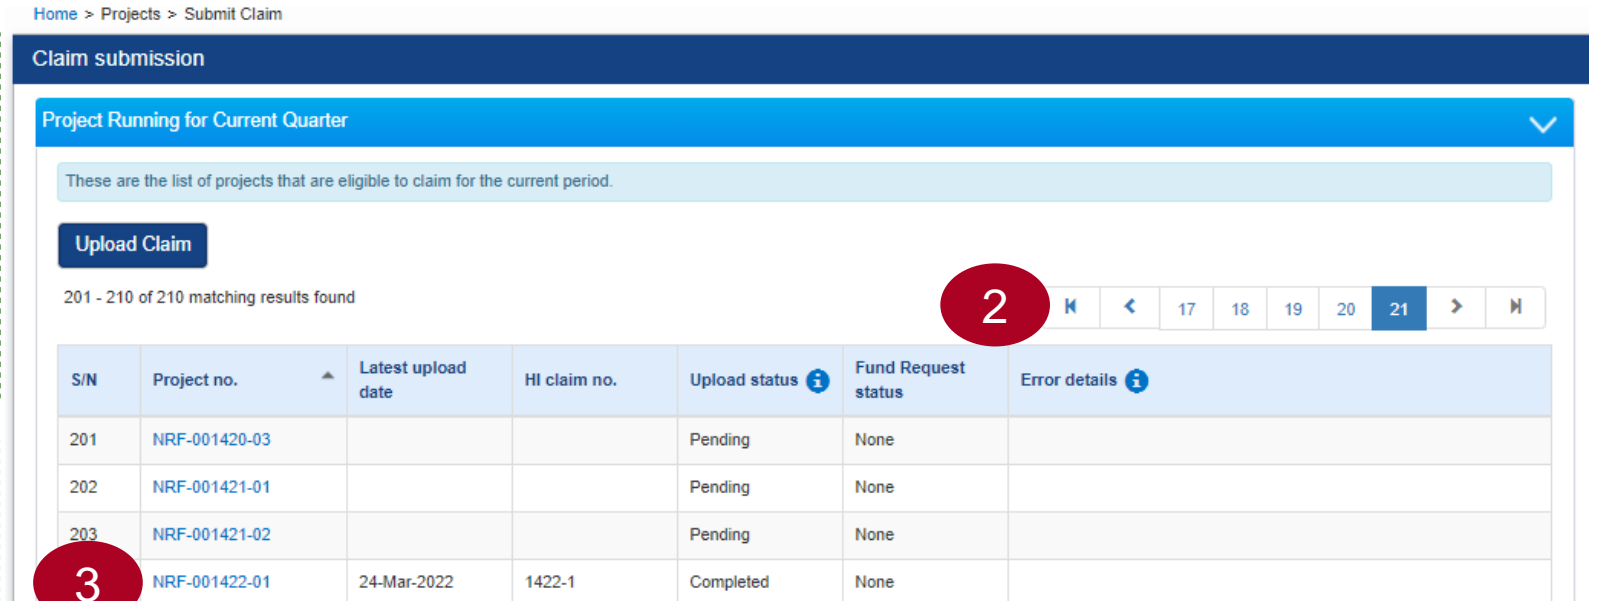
Home > Projects > Submit Claim

Claim submission

Project Running for Current Quarter

These are the list of projects that are eligible to claim for the current period.

Upload Claim

201 - 210 of 210 matching results found

2

17 18 19 20 21

| S/N | Project no. | Latest upload date | HI claim no. | Upload status | Fund Request status | Error details |
|---|---|---|---|---|---|---|
| 201 | NRF-001420-03 | | | Pending | None | |
| 202 | NRF-001421-01 | | | Pending | None | |
| 203 | NRF-001421-02 | | | Pending | None | |
| 3 | NRF-001422-01 | 24-Mar-2022 | 1422-1 | Completed | None | |